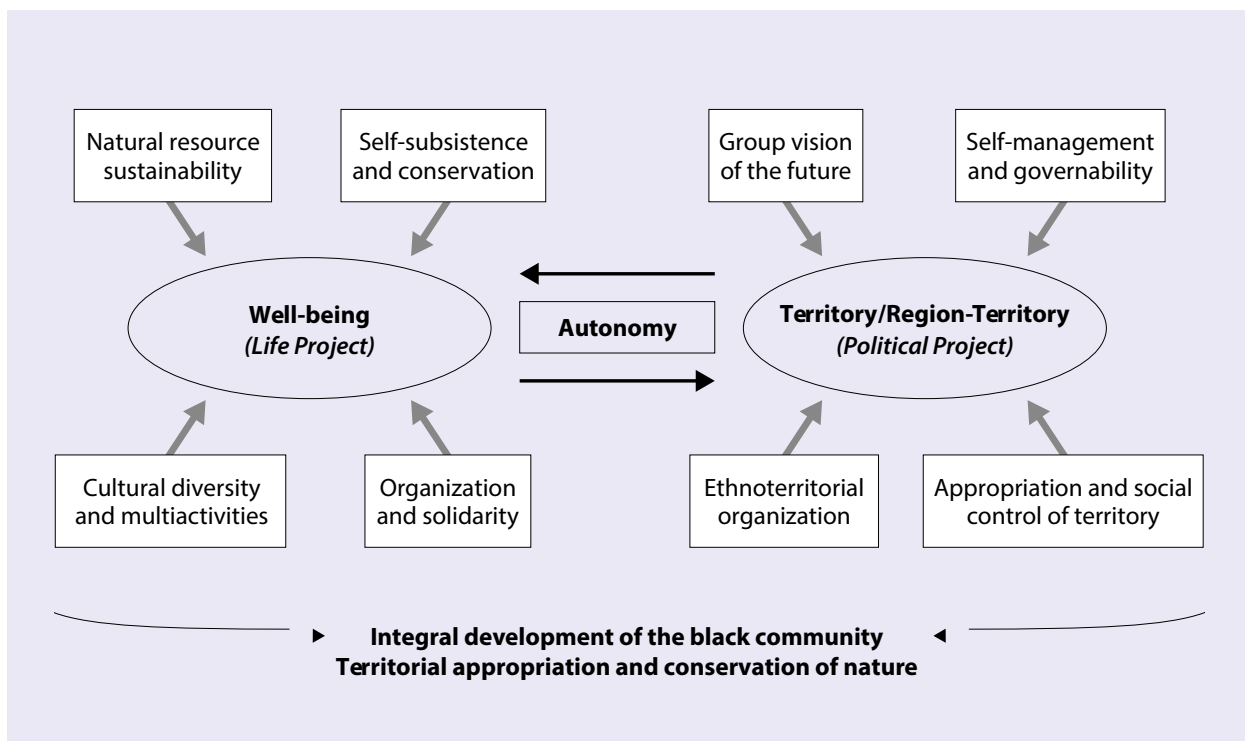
Natural resource sustainability

Self-subsistence and conservation

Group vision of the future

Self-management and governability

Well-being
*(Life Project)*

Autonomy

Territory/Region-Territory
*(Political Project)*

Cultural diversity and multiactivities

Organization and solidarity

Ethnoterritorial organization

Appropriation and social control of territory

Integral development of the black community
Territorial appropriation and conservation of nature